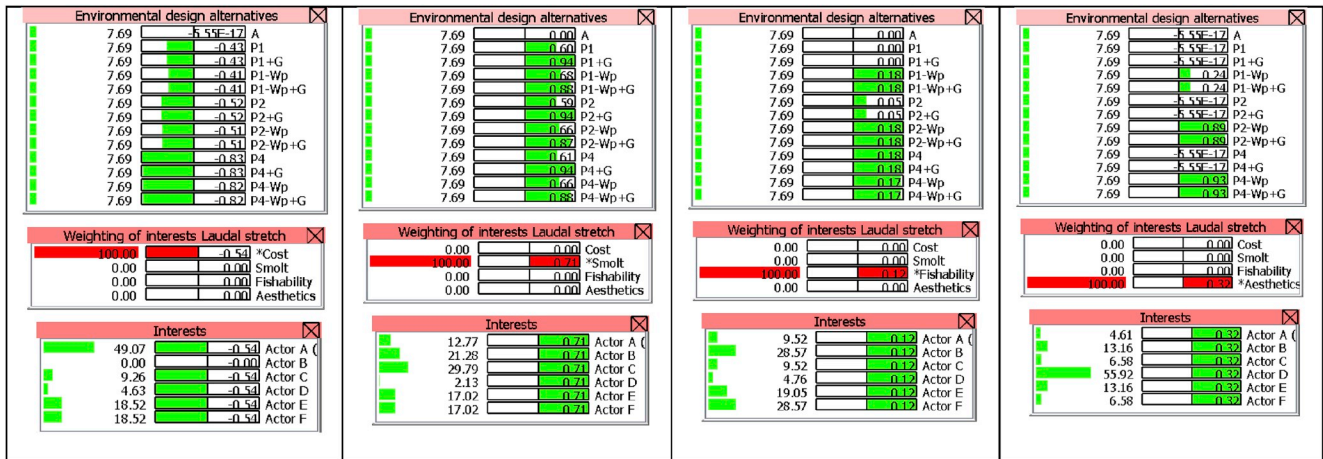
Environmental design alternatives

| | | |
|---|---|---|
| 7.69 | -5.55E-17 | A |
| 7.69 | -0.43 | P1 |
| 7.69 | -0.43 | P1+G |
| 7.69 | -0.41 | P1-Wp |
| 7.69 | -0.41 | P1-Wp+G |
| 7.69 | -0.52 | P2 |
| 7.69 | -0.52 | P2+G |
| 7.69 | -0.51 | P2-Wp |
| 7.69 | -0.51 | P2-Wp+G |
| 7.69 | -0.83 | P4 |
| 7.69 | -0.83 | P4+G |
| 7.69 | -0.82 | P4-Wp |
| 7.69 | -0.82 | P4-Wp+G |

Weighting of interests Laudal stretch

| | | |
|---|---|---|
| 100.00 | -0.54 | *Cost |
| 0.00 | 0.00 | Smolt |
| 0.00 | 0.00 | Fishability |
| 0.00 | 0.00 | Aesthetics |

Interests

| | | |
|---|---|---|
| 49.07 | -0.54 | Actor A ( |
| 0.00 | -0.00 | Actor B |
| 9.26 | -0.54 | Actor C |
| 4.63 | -0.54 | Actor D |
| 18.52 | -0.54 | Actor E |
| 18.52 | -0.54 | Actor F |

Environmental design alternatives

| | | |
|---|---|---|
| 7.69 | 0.00 | A |
| 7.69 | 0.60 | P1 |
| 7.69 | 0.94 | P1+G |
| 7.69 | 0.68 | P1-Wp |
| 7.69 | 0.88 | P1-Wp+G |
| 7.69 | 0.59 | P2 |
| 7.69 | 0.94 | P2+G |
| 7.69 | 0.66 | P2-Wp |
| 7.69 | 0.87 | P2-Wp+G |
| 7.69 | 0.61 | P4 |
| 7.69 | 0.94 | P4+G |
| 7.69 | 0.66 | P4-Wp |
| 7.69 | 0.88 | P4-Wp+G |

Weighting of interests Laudal stretch

| | | |
|---|---|---|
| 0.00 | 0.00 | Cost |
| 100.00 | 0.71 | *Smolt |
| 0.00 | 0.00 | Fishability |
| 0.00 | 0.00 | Aesthetics |

Interests

| | | |
|---|---|---|
| 12.77 | 0.71 | Actor A ( |
| 21.28 | 0.71 | Actor B |
| 29.79 | 0.71 | Actor C |
| 2.13 | 0.71 | Actor D |
| 17.02 | 0.71 | Actor E |
| 17.02 | 0.71 | Actor F |

Environmental design alternatives

| | | |
|---|---|---|
| 7.69 | 0.00 | A |
| 7.69 | 0.00 | P1 |
| 7.69 | 0.00 | P1+G |
| 7.69 | 0.18 | P1-Wp |
| 7.69 | 0.18 | P1-Wp+G |
| 7.69 | 0.05 | P2 |
| 7.69 | 0.05 | P2+G |
| 7.69 | 0.18 | P2-Wp |
| 7.69 | 0.18 | P2-Wp+G |
| 7.69 | 0.18 | P4 |
| 7.69 | 0.18 | P4+G |
| 7.69 | 0.17 | P4-Wp |
| 7.69 | 0.17 | P4-Wp+G |

Weighting of interests Laudal stretch

| | | |
|---|---|---|
| 0.00 | 0.00 | Cost |
| 0.00 | 0.00 | Smolt |
| 100.00 | 0.12 | *Fishability |
| 0.00 | 0.00 | Aesthetics |

Interests

| | | |
|---|---|---|
| 9.52 | 0.12 | Actor A ( |
| 28.57 | 0.12 | Actor B |
| 9.52 | 0.12 | Actor C |
| 4.76 | 0.12 | Actor D |
| 19.05 | 0.12 | Actor E |
| 28.57 | 0.12 | Actor F |

Environmental design alternatives

| | | |
|---|---|---|
| 7.69 | -5.55E-17 | A |
| 7.69 | -5.55E-17 | P1 |
| 7.69 | -5.55E-17 | P1+G |
| 7.69 | 0.24 | P1-Wp |
| 7.69 | 0.24 | P1-Wp+G |
| 7.69 | -5.55E-17 | P2 |
| 7.69 | -5.55E-17 | P2+G |
| 7.69 | 0.89 | P2-Wp |
| 7.69 | 0.89 | P2-Wp+G |
| 7.69 | -5.55E-17 | P4 |
| 7.69 | -5.55E-17 | P4+G |
| 7.69 | 0.93 | P4-Wp |
| 7.69 | 0.93 | P4-Wp+G |

Weighting of interests Laudal stretch

| | | |
|---|---|---|
| 0.00 | 0.00 | Cost |
| 0.00 | 0.00 | Smolt |
| 0.00 | 0.00 | Fishability |
| 100.00 | 0.32 | *Aesthetics |

Interests

| | | |
|---|---|---|
| 4.61 | 0.32 | Actor A ( |
| 13.16 | 0.32 | Actor B |
| 6.58 | 0.32 | Actor C |
| 55.92 | 0.32 | Actor D |
| 13.16 | 0.32 | Actor E |
| 6.58 | 0.32 | Actor F |